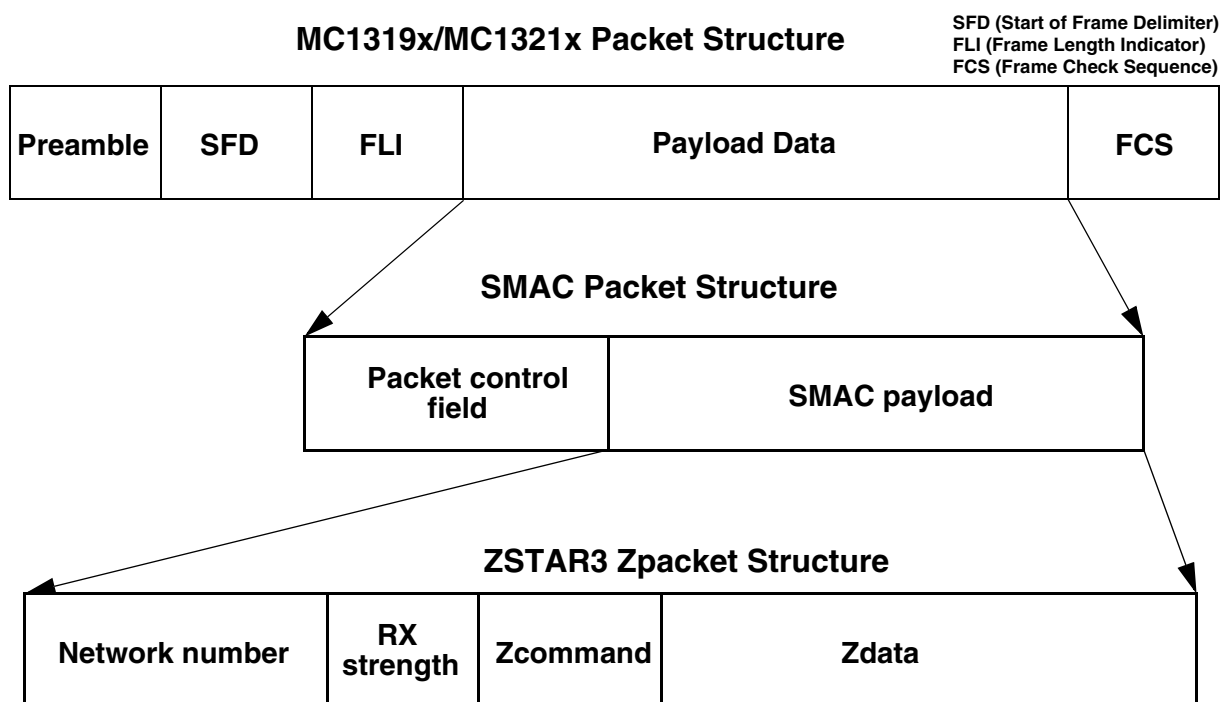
MC1319x/MC1321x Packet Structure

SFD (Start of Frame Delimiter)
FLI (Frame Length Indicator)
FCS (Frame Check Sequence)

| Preamble | SFD | FLI | Payload Data | FCS |
|---|---|---|---|---|

SMAC Packet Structure

| Packet control field | SMAC payload |
|---|---|

ZSTAR3 Zpacket Structure

| Network number | RX strength | Zcommand | Zdata |
|---|---|---|---|